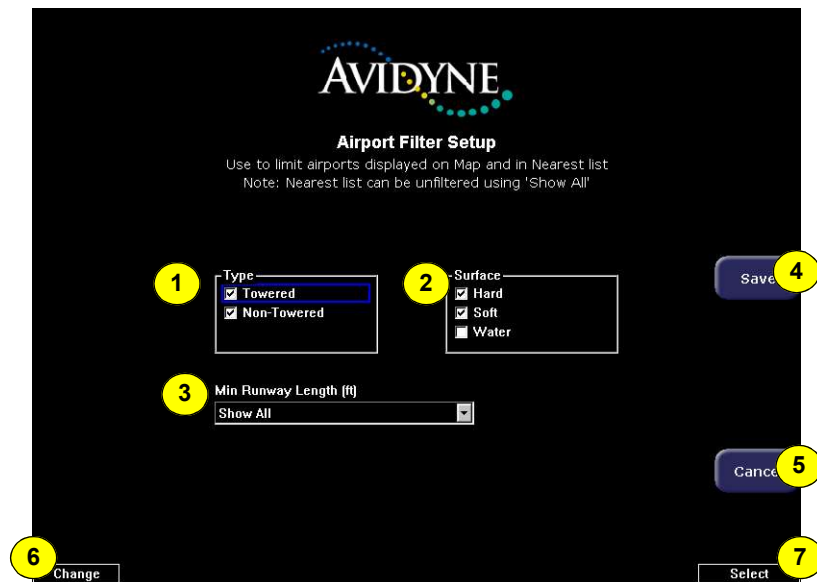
AVIDYNE

Airport Filter Setup
Use to limit airports displayed on Map and in Nearest list
Note: Nearest list can be unfiltered using 'Show All'

1
Type
☑ Towered
☑ Non-Towered

2
Surface
☑ Hard
☑ Soft
☐ Water

Save 4

3
Min Runway Length (ft)
Show All

Cance 5

6 Change

Select 7